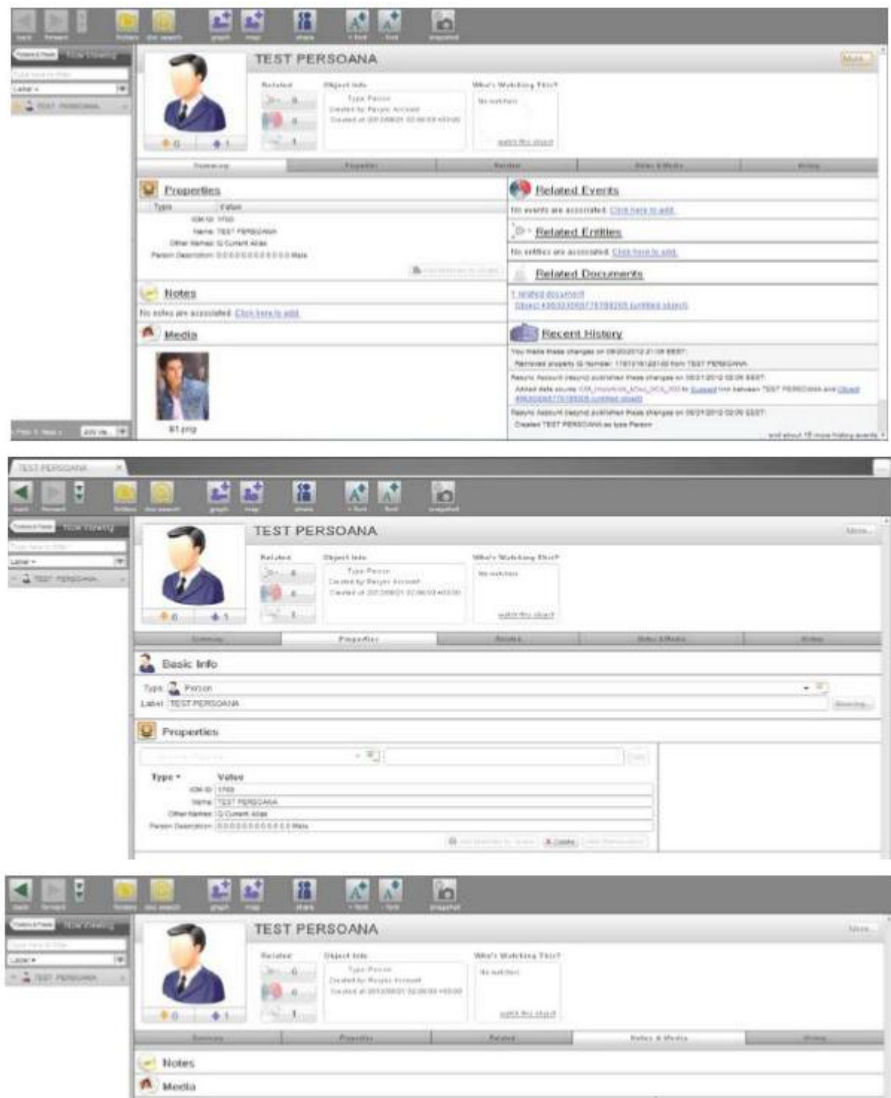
back forward folders doc search graph map share snapshot

TEST PERSOANA

More...

Related

Object Info

Type Person
Created by Rsrync Account
Created at 2012/08/21 02:06:03 +03:00

Who's Watching This?

No watchers

watch this object

Summary Properties Related Notes & Media History

Properties

Type Value
IDM ID 1793
Name TEST PERSOANA
Other Names G Curent Alias
Person Description 0 0 0 0 0 0 0 0 0 0 0 0 Male

Notes

No notes are associated. Click here to add.

Media

61.png

Related Events

No events are associated. Click here to add.

Related Entities

No entities are associated. Click here to add.

Related Documents

1 related document

Recent History

You made these changes on 08/20/2012 21:08 EEST:
Removed property ID Number: 1793 from TEST PERSOANA
Rsrync Account (rsync) published these changes on 08/21/2012 02:06 EEST:
Created TEST PERSOANA as type Person

...and about 15 more history events

TEST PERSOANA

back forward folders doc search graph map share snapshot

TEST PERSOANA

More...

Related

Object Info

Type Person
Created by Rsrync Account
Created at 2012/08/21 02:06:03 +03:00

Who's Watching This?

No watchers

watch this object

Summary Properties Related Notes & Media History

Basic Info

Type Person
Label TEST PERSOANA

Properties

Type Value
IDM ID 1793
Name TEST PERSOANA
Other Names G Curent Alias
Person Description 0 0 0 0 0 0 0 0 0 0 0 0 Male

Delete

back forward folders doc search graph map share snapshot

TEST PERSOANA

More...

Related

Object Info

Type Person
Created by Rsrync Account
Created at 2012/08/21 02:06:03 +03:00

Who's Watching This?

No watchers

watch this object

Summary Properties Related Notes & Media History

Notes

Media